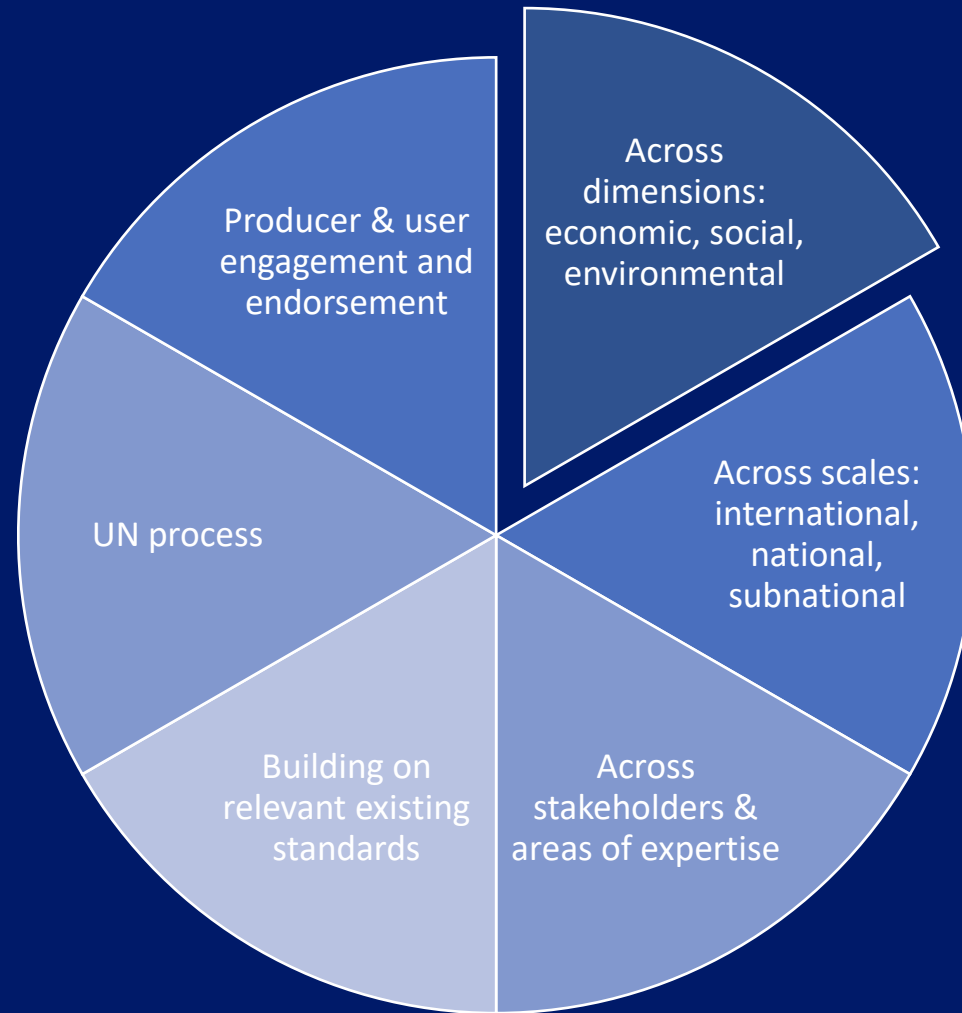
Across dimensions: economic, social, environmental

Across scales: international, national, subnational

Across stakeholders & areas of expertise

Building on relevant existing standards

UN process

Producer & user engagement and endorsement